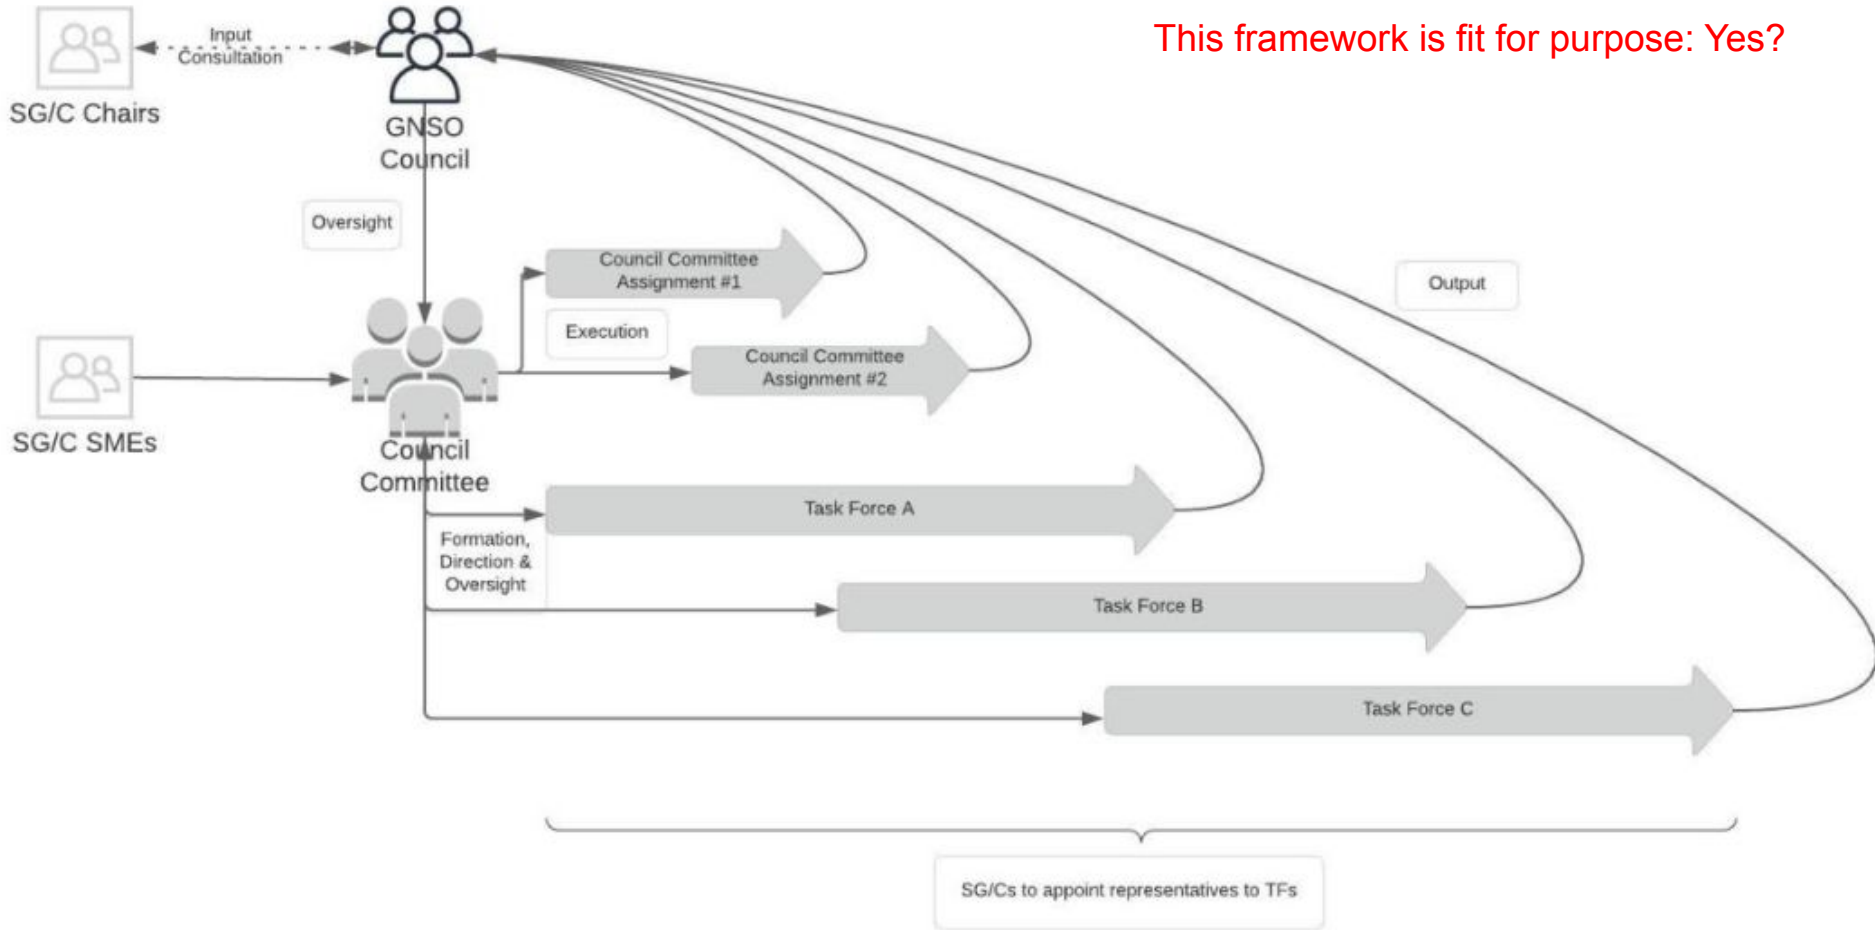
This framework is fit for purpose: Yes?

Input Consultation

SG/C Chairs

GNSO Council

Oversight

Council Committee Assignment #1

Execution

Council Committee Assignment #2

Output

SG/C SMEs

Council Committee

Task Force A

Formation, Direction & Oversight

Task Force B

Task Force C

SG/Cs to appoint representatives to TFs